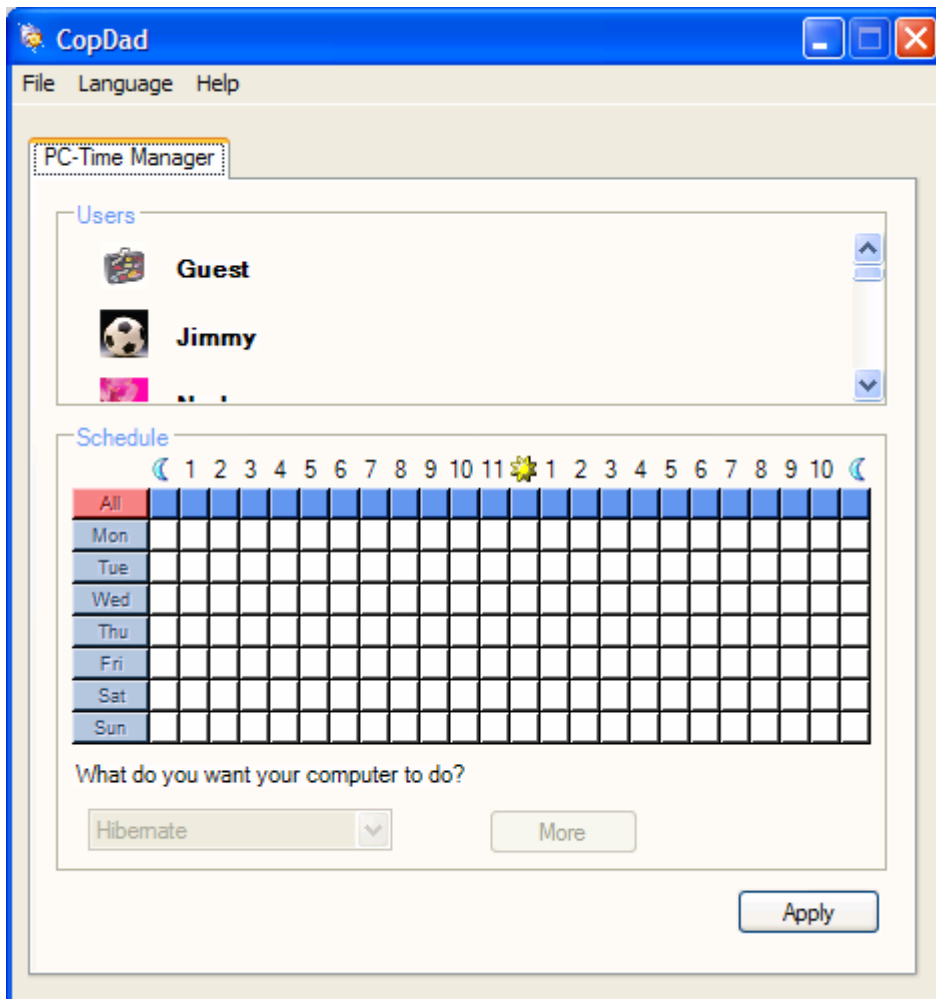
CopDad

File Language Help

PC-Time Manager

Users

Guest

Jimmy

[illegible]

Schedule

| | 1 | 2 | 3 | 4 | 5 | 6 | 7 | 8 | 9 | 10 | 11 | | 1 | 2 | 3 | 4 | 5 | 6 | 7 | 8 | 9 | 10 | |
|---|---|---|---|---|---|---|---|---|---|---|---|---|---|---|---|---|---|---|---|---|---|---|---|
| All | | | | | | | | | | | | | | | | | | | | | | | |
| Mon | | | | | | | | | | | | | | | | | | | | | | | |
| Tue | | | | | | | | | | | | | | | | | | | | | | | |
| Wed | | | | | | | | | | | | | | | | | | | | | | | |
| Thu | | | | | | | | | | | | | | | | | | | | | | | |
| Fri | | | | | | | | | | | | | | | | | | | | | | | |
| Sat | | | | | | | | | | | | | | | | | | | | | | | |
| Sun | | | | | | | | | | | | | | | | | | | | | | | |

What do you want your computer to do?

Hibernate

More

Apply